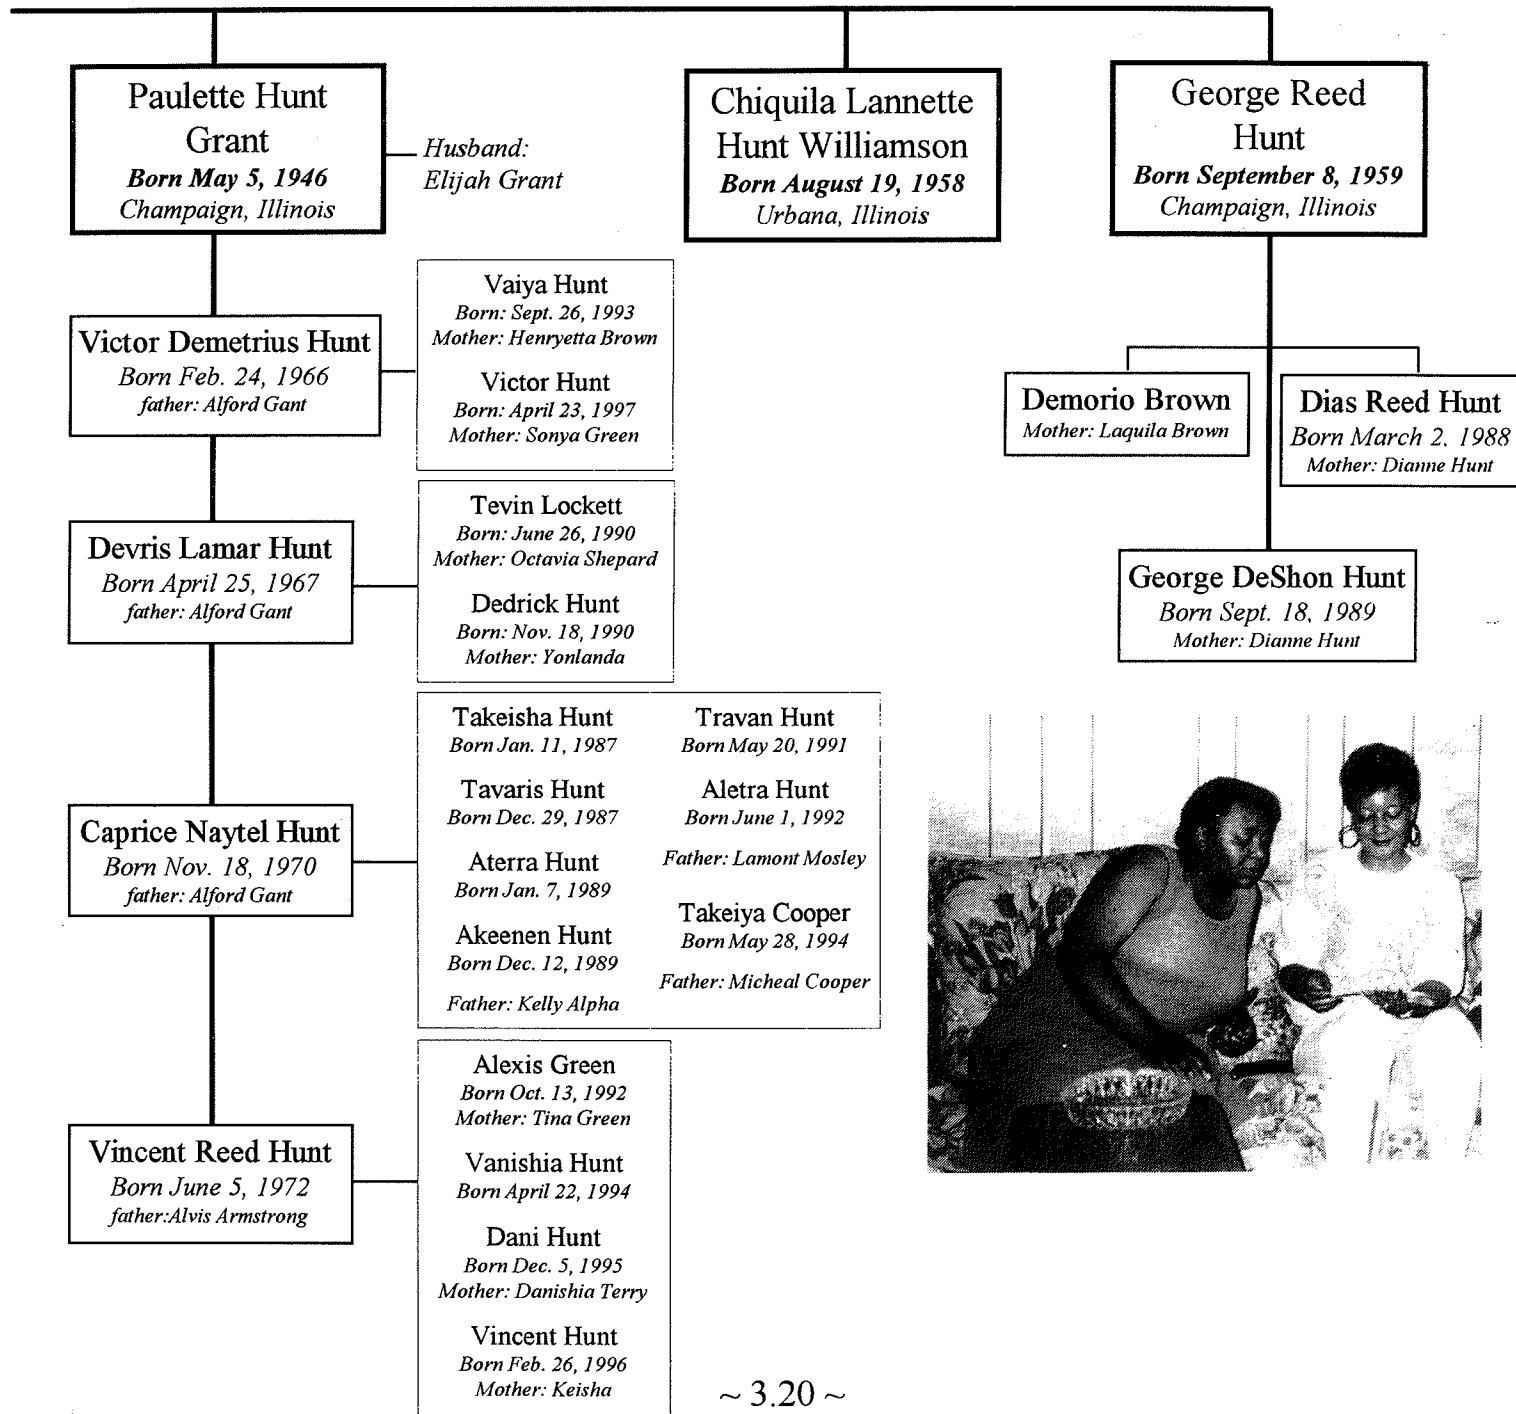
Paulette Hunt Grant
Born May 5, 1946
Champaign, Illinois

Husband:
Elijah Grant

Chiquila Lannette Hunt Williamson
Born August 19, 1958
Urbana, Illinois

George Reed Hunt
Born September 8, 1959
Champaign, Illinois

Victor Demetrius Hunt
Born Feb. 24, 1966
father: Alford Gant

Vaiya Hunt
Born: Sept. 26, 1993
Mother: Henryetta Brown

Victor Hunt
Born: April 23, 1997
Mother: Sonya Green

Demorio Brown
Mother: Laquila Brown

Dias Reed Hunt
Born March 2, 1988
Mother: Dianne Hunt

Devris Lamar Hunt
Born April 25, 1967
father: Alford Gant

Tevin Lockett
Born: June 26, 1990
Mother: Octavia Shepard

Dedrick Hunt
Born: Nov. 18, 1990
Mother: Yonlanda

George DeShon Hunt
Born Sept. 18, 1989
Mother: Dianne Hunt

Caprice Naytel Hunt
Born Nov. 18, 1970
father: Alford Gant

Takeisha Hunt
Born Jan. 11, 1987

Tavaris Hunt
Born Dec. 29, 1987

Aterra Hunt
Born Jan. 7, 1989

Akeenen Hunt
Born Dec. 12, 1989

Father: Kelly Alpha

Travan Hunt
Born May 20, 1991

Aletra Hunt
Born June 1, 1992

Father: Lamont Mosley

Takeiya Cooper
Born May 28, 1994

Father: Micheal Cooper

Vincent Reed Hunt
Born June 5, 1972
father:Alvis Armstrong

Alexis Green
Born Oct. 13, 1992
Mother: Tina Green

Vanishia Hunt
Born April 22, 1994

Dani Hunt
Born Dec. 5, 1995
Mother: Danishia Terry

Vincent Hunt
Born Feb. 26, 1996
Mother: Keisha

~ 3.20 ~